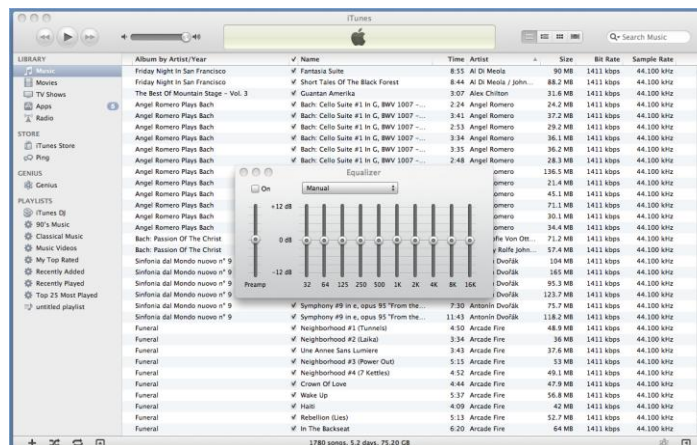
iTunes

Search Music

LIBRARY
Music
Movies
TV Shows
Apps 6
Radio

STORE
iTunes Store
Ping

GENIUS
Genius

PLAYLISTS
iTunes DJ
90's Music
Classical Music
Music Videos
My Top Rated
Recently Added
Recently Played
Top 25 Most Played
untitled playlist

| Album by Artist/Year | Name | Time | Artist | Size | Bit Rate | Sample Rate |
|---|---|---|---|---|---|---|
| Friday Night In San Francisco | Fantasia Suite | 8:55 | Al Di Meola | 90 MB | 1411 kbps | 44.100 kHz |
| Friday Night In San Francisco | Short Tales Of The Black Forest | 8:44 | Al Di Meola / John... | 88.2 MB | 1411 kbps | 44.100 kHz |
| The Best Of Mountain Stage - Vol. 3 | Guantan Amerika | 3:07 | Alex Chilton | 31.6 MB | 1411 kbps | 44.100 kHz |
| Angel Romero Plays Bach | Bach: Cello Suite #1 In G, BWV 1007 -... | 2:24 | Angel Romero | 24.2 MB | 1411 kbps | 44.100 kHz |
| Angel Romero Plays Bach | Bach: Cello Suite #1 In G, BWV 1007 -... | 3:41 | Angel Romero | 37.2 MB | 1411 kbps | 44.100 kHz |
| Angel Romero Plays Bach | Bach: Cello Suite #1 In G, BWV 1007 -... | 2:53 | Angel Romero | 29.2 MB | 1411 kbps | 44.100 kHz |
| Angel Romero Plays Bach | Bach: Cello Suite #1 In G, BWV 1007 -... | 3:34 | Angel Romero | 36.1 MB | 1411 kbps | 44.100 kHz |
| Angel Romero Plays Bach | Bach: Cello Suite #1 In G, BWV 1007 -... | 3:35 | Angel Romero | 36.2 MB | 1411 kbps | 44.100 kHz |
| Angel Romero Plays Bach | Bach: Cello Suite #1 In G, BWV 1007 -... | 2:48 | Angel Romero | 28.3 MB | 1411 kbps | 44.100 kHz |
| Angel Romero Plays Bach | | | omero | 136.5 MB | 1411 kbps | 44.100 kHz |
| Angel Romero Plays Bach | | | omero | 21.4 MB | 1411 kbps | 44.100 kHz |
| Angel Romero Plays Bach | | | omero | 45.1 MB | 1411 kbps | 44.100 kHz |
| Angel Romero Plays Bach | | | omero | 71.1 MB | 1411 kbps | 44.100 kHz |
| Angel Romero Plays Bach | | | omero | 30.1 MB | 1411 kbps | 44.100 kHz |
| Angel Romero Plays Bach | | | omero | 34.4 MB | 1411 kbps | 44.100 kHz |
| Bach: Passion Of The Christ | | | lfe Von Ott... | 71.2 MB | 1411 kbps | 44.100 kHz |
| Bach: Passion Of The Christ | | | y Rolfe John... | 57.4 MB | 1411 kbps | 44.100 kHz |
| Sinfonia dal Mondo nuovo n° 9 | | | Dvořák | 104 MB | 1411 kbps | 44.100 kHz |
| Sinfonia dal Mondo nuovo n° 9 | | | Dvořák | 165 MB | 1411 kbps | 44.100 kHz |
| Sinfonia dal Mondo nuovo n° 9 | | | Dvořák | 95.3 MB | 1411 kbps | 44.100 kHz |
| Sinfonia dal Mondo nuovo n° 9 | | | Dvořák | 123.7 MB | 1411 kbps | 44.100 kHz |
| Sinfonia dal Mondo nuovo n° 9 | Symphony #9 in e, opus 95 "From the... | 7:30 | Antonín Dvořák | 75.7 MB | 1411 kbps | 44.100 kHz |
| Sinfonia dal Mondo nuovo n° 9 | Symphony #9 in e, opus 95 "From the... | 11:43 | Antonín Dvořák | 118.2 MB | 1411 kbps | 44.100 kHz |
| Funeral | Neighborhood #1 (Tunnels) | 4:50 | Arcade Fire | 48.9 MB | 1411 kbps | 44.100 kHz |
| Funeral | Neighborhood #2 (Laika) | 3:34 | Arcade Fire | 36 MB | 1411 kbps | 44.100 kHz |
| Funeral | Une Annee Sans Lumiere | 3:43 | Arcade Fire | 37.6 MB | 1411 kbps | 44.100 kHz |
| Funeral | Neighborhood #3 (Power Out) | 5:15 | Arcade Fire | 53 MB | 1411 kbps | 44.100 kHz |
| Funeral | Neighborhood #4 (7 Kettles) | 4:52 | Arcade Fire | 49.1 MB | 1411 kbps | 44.100 kHz |
| Funeral | Crown Of Love | 4:44 | Arcade Fire | 47.9 MB | 1411 kbps | 44.100 kHz |
| Funeral | Wake Up | 5:37 | Arcade Fire | 56.8 MB | 1411 kbps | 44.100 kHz |
| Funeral | Haiti | 4:09 | Arcade Fire | 42 MB | 1411 kbps | 44.100 kHz |
| Funeral | Rebellion (Lies) | 5:13 | Arcade Fire | 52.7 MB | 1411 kbps | 44.100 kHz |
| Funeral | In The Backseat | 6:20 | Arcade Fire | 64 MB | 1411 kbps | 44.100 kHz |

Equalizer
On
Manual
+12 dB
0 dB
−12 dB
Preamp
32 64 125 250 500 1K 2K 4K 8K 16K

1780 songs, 5.2 days, 75.20 GB